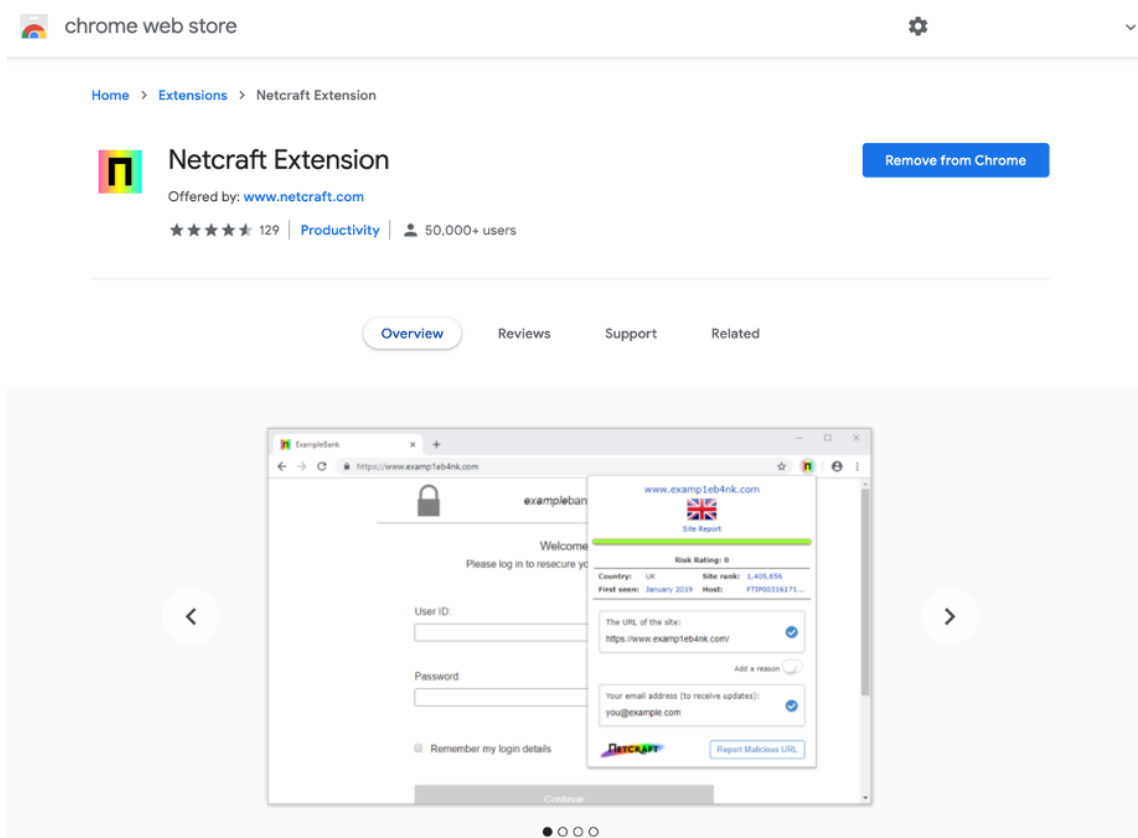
chrome web store

Home > Extensions > Netcraft Extension

Netcraft Extension

Offered by: www.netcraft.com

129 | Productivity | 50,000+ users

Remove from Chrome

Overview Reviews Support Related

ExampleBank

https://www.examp1eb4nk.com

exampleban

Welcome

Please log in to rescecure yo

User ID:

Password:

Remember my login details

Continue

www.examp1eb4nk.com

Site Report

Risk Rating: 0

Country: UK Site rank: 1,405,656

First seen: January 2019 Host: FTIP00316171...

The URL of the site:

https://www.examp1eb4nk.com/

Add a reason

Your email address (to receive updates):

you@example.com

NETCRAFT

Report Malicious URL